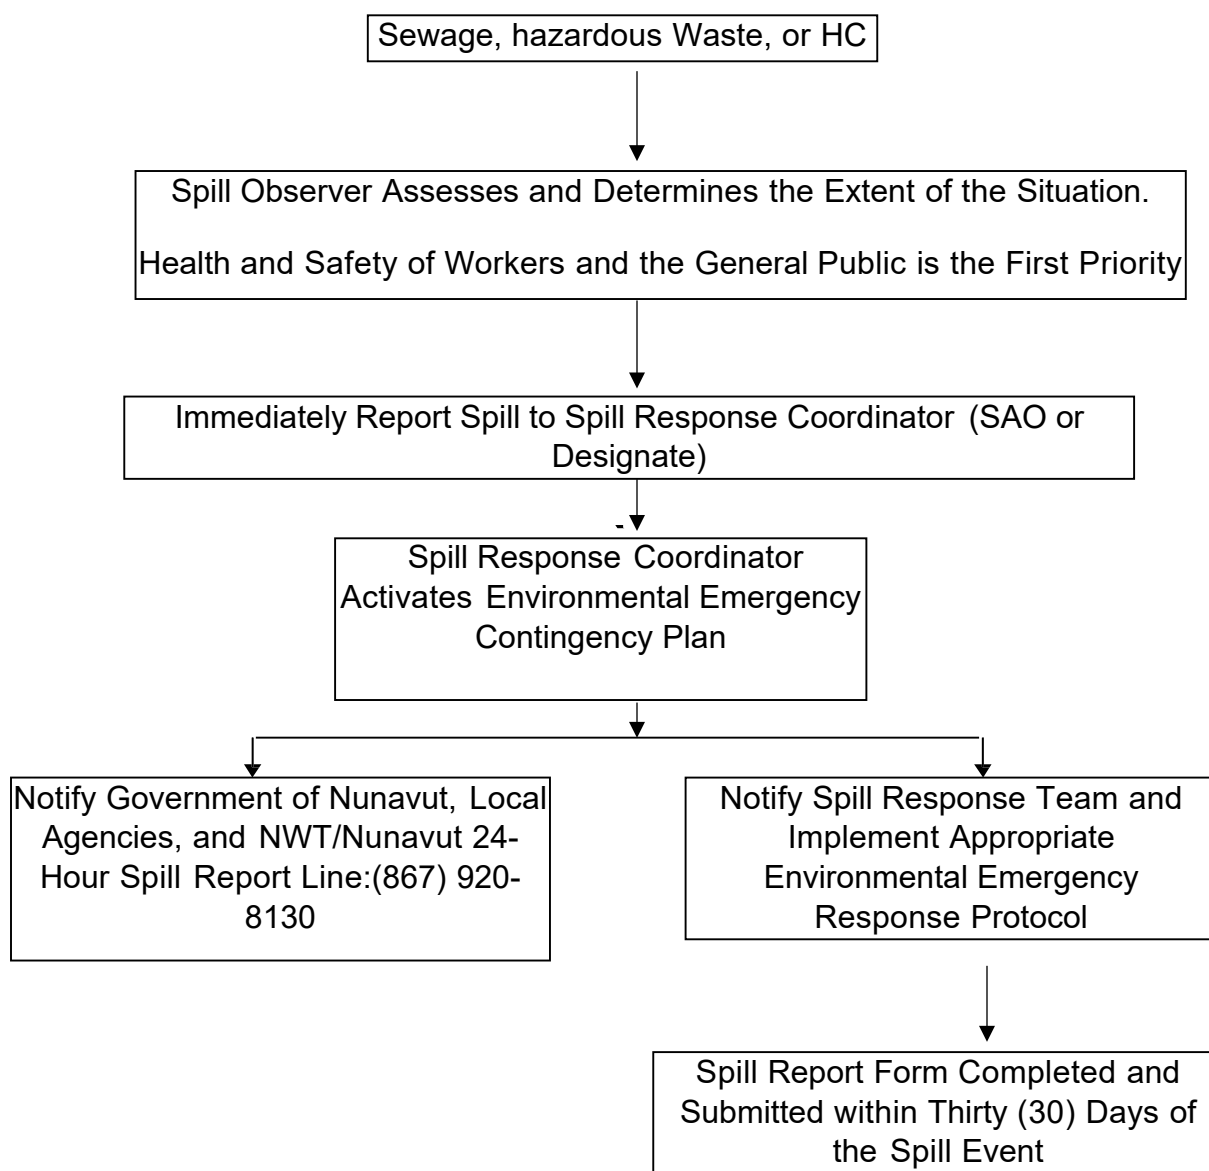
Sewage, hazardous Waste, or HC

Spill Observer Assesses and Determines the Extent of the Situation.

Health and Safety of Workers and the General Public is the First Priority

Immediately Report Spill to Spill Response Coordinator (SAO or Designate)

Spill Response Coordinator Activates Environmental Emergency Contingency Plan

Notify Government of Nunavut, Local Agencies, and NWT/Nunavut 24-Hour Spill Report Line:(867) 920-8130

Notify Spill Response Team and Implement Appropriate Environmental Emergency Response Protocol

Spill Report Form Completed and Submitted within Thirty (30) Days of the Spill Event